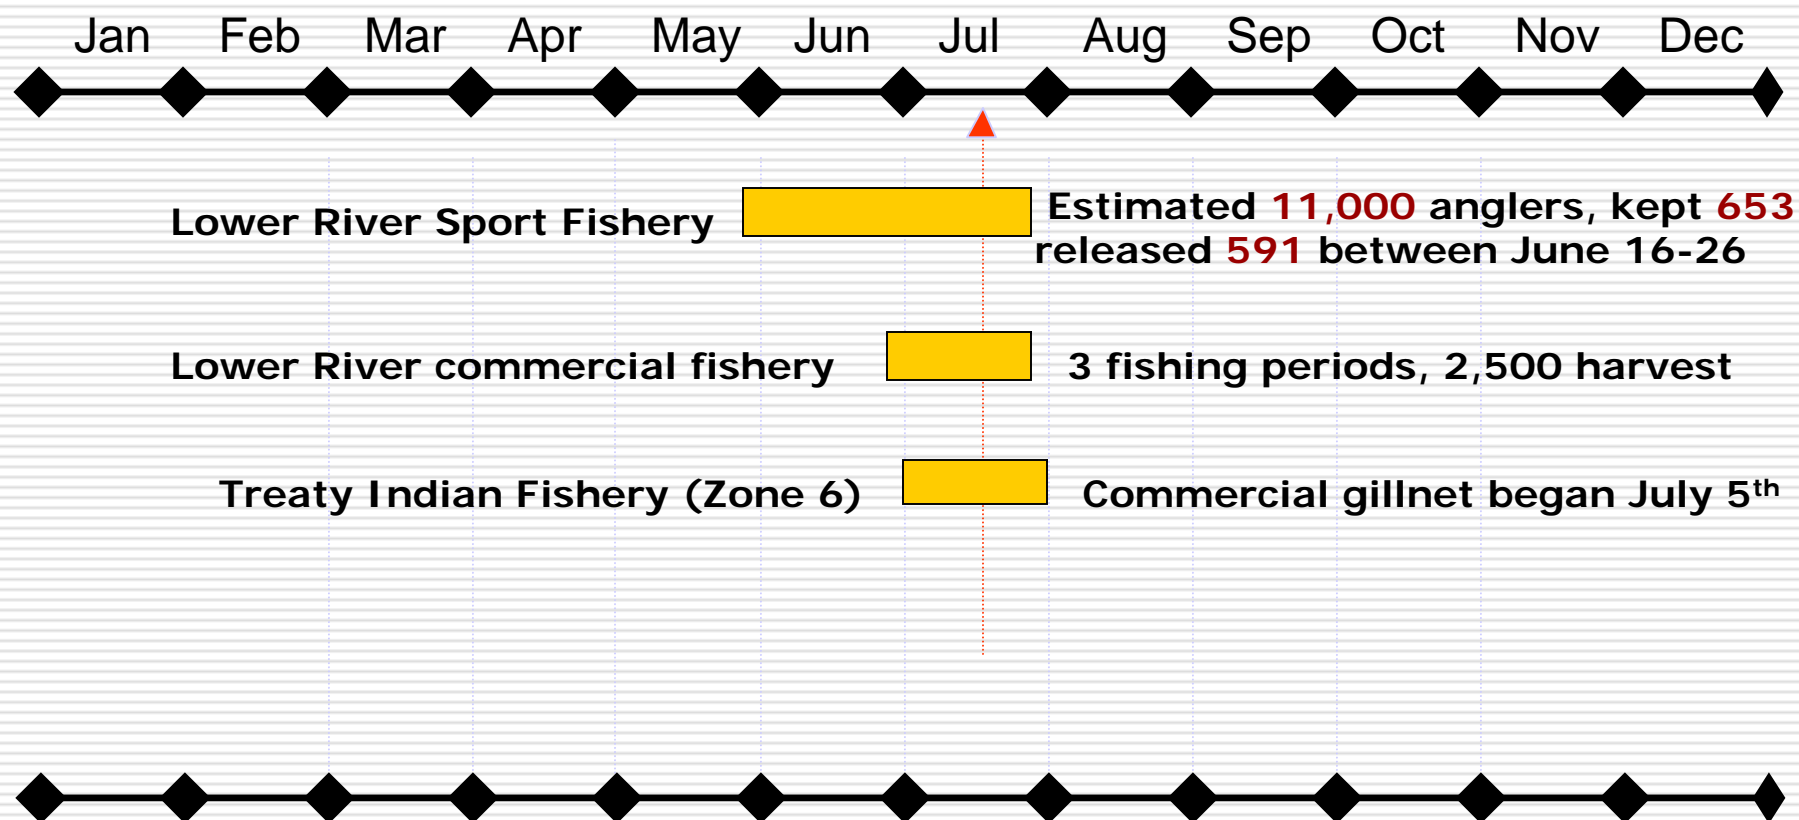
Jan Feb Mar Apr May Jun Jul Aug Sep Oct Nov Dec

Lower River Sport Fishery

Estimated 11,000 anglers, kept 653 released 591 between June 16-26

Lower River commercial fishery

3 fishing periods, 2,500 harvest

Treaty Indian Fishery (Zone 6)

Commercial gillnet began July 5$^{th}$